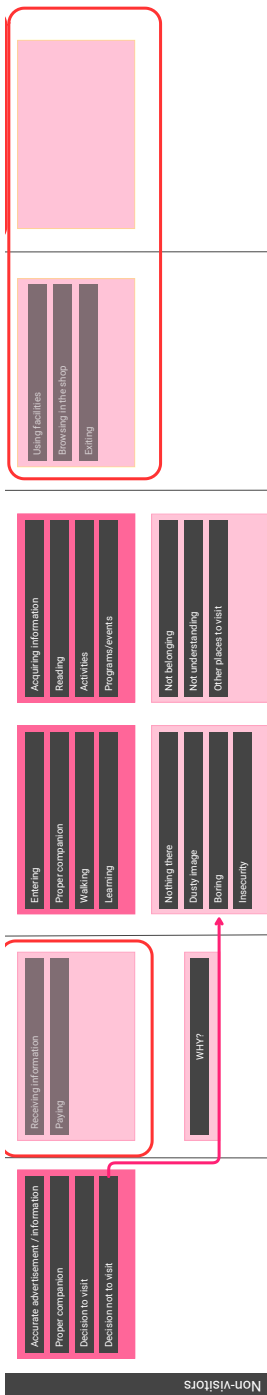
Using facilities
Browsing in the shop
Exiting

Acquiring information
Reading
Activities
Programs/events

Not belonging
Not understanding
Other places to visit

Entering
Proper companion
Walking
Learning

Nothing there
Dusty image
Boring
Insecurity

Receiving information
Paying

WHY?

Accurate advertisement / information
Proper companion
Decision to visit
Decision not to visit

Non-visitors